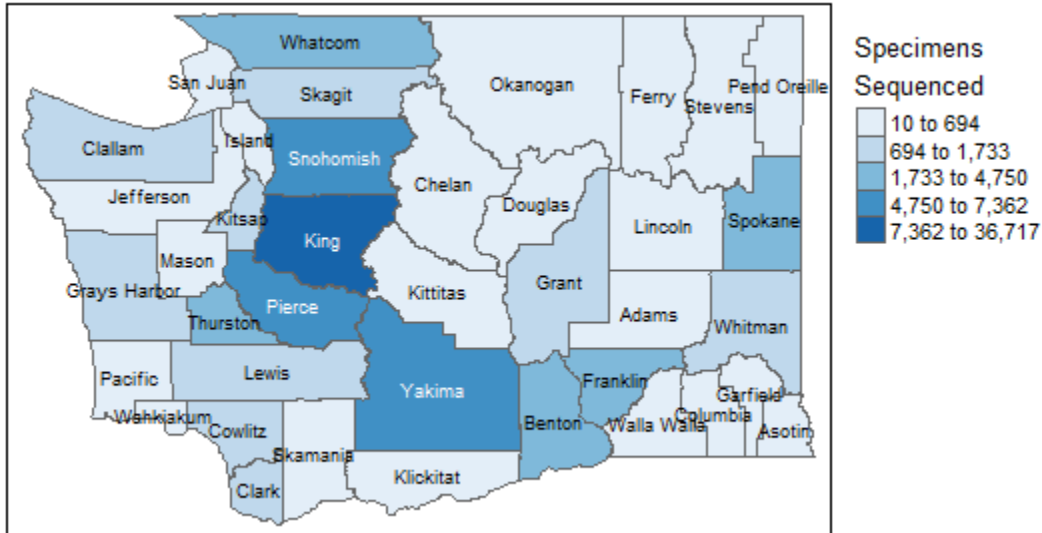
Whatcom
San Juan
Skagit
Okanogan
Ferry
Stevens
Pend Oreille
Clallam
Island
Snohomish
Chelan
Jefferson
Kitsap
Douglas
Lincoln
Spokane
King
Mason
Grays Harbor
Grant
Kittitas
Pierce
Thurston
Adams
Whitman
Pacific
Lewis
Yakima
Franklin
Garfield
Wahkiakum
Columbia
Cowlitz
Benton
Walla Walla
Asotin
Skamania
Klickitat
Clark

Specimens Sequenced
10 to 694
694 to 1,733
1,733 to 4,750
4,750 to 7,362
7,362 to 36,717